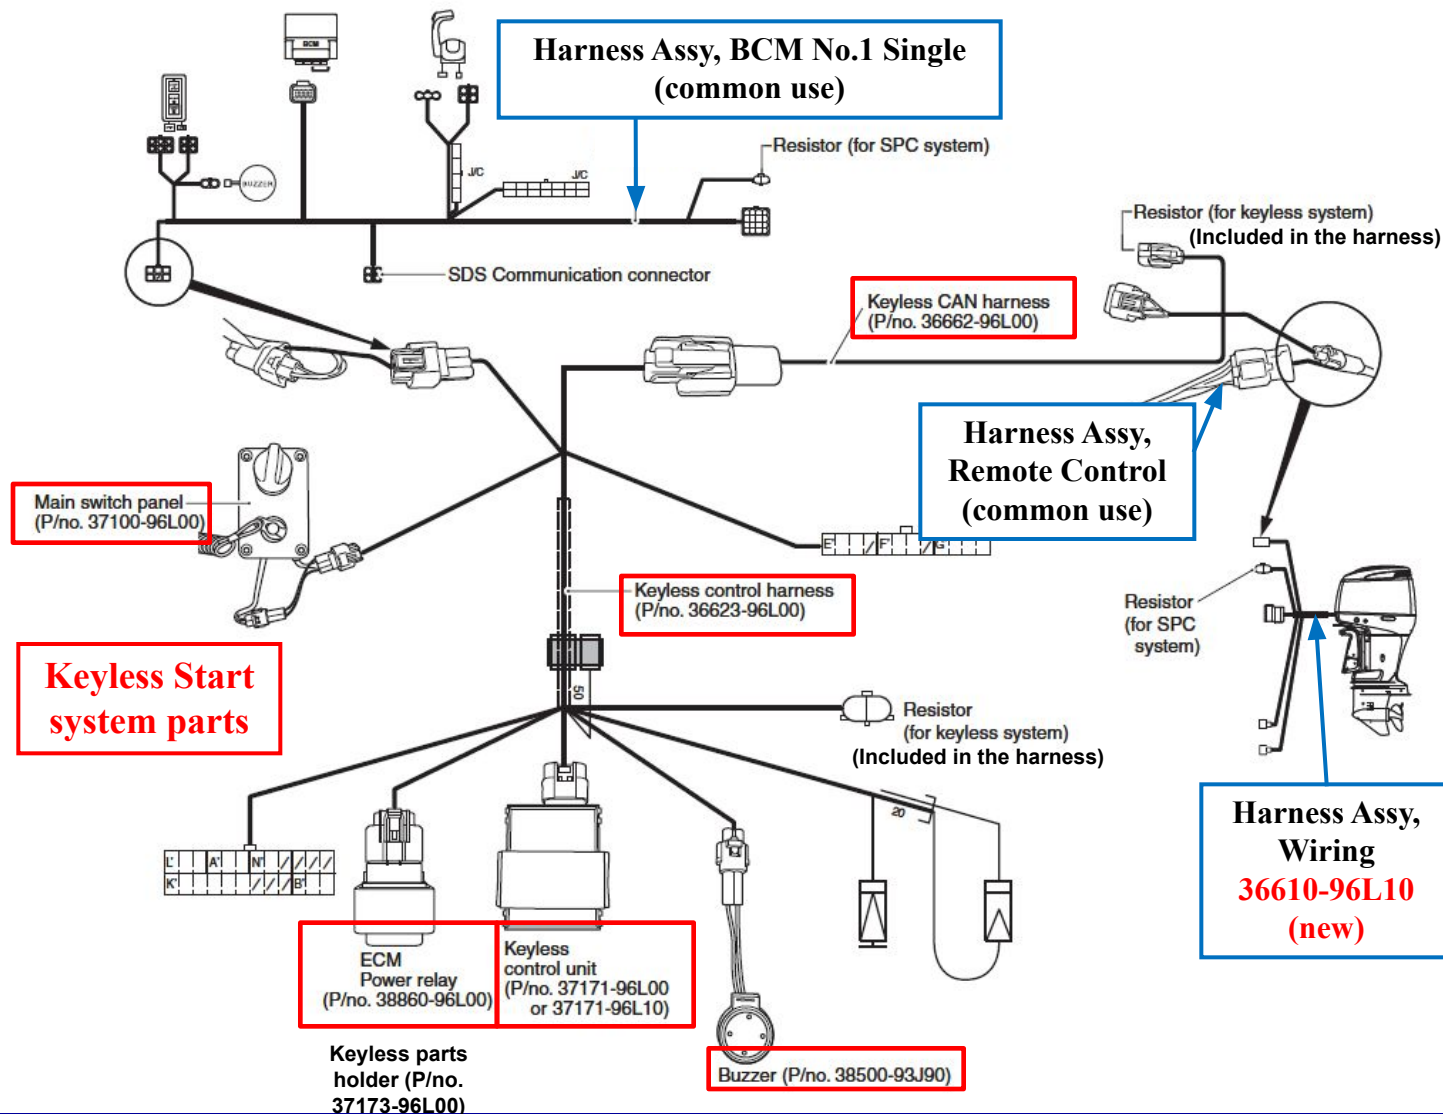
Harness Assy, BCM No.1 Single (common use)

BCM

J/C

J/C

BUZZER

Resistor (for SPC system)

Resistor (for keyless system)
(Included in the harness)

SDS Communication connector

Keyless CAN harness
(P/no. 36662-96L00)

Harness Assy, Remote Control (common use)

Main switch panel
(P/no. 37100-96L00)

E' F' G'

Keyless control harness
(P/no. 36623-96L00)

Resistor
(for SPC system)

Keyless Start system parts

50

Resistor
(for keyless system)
(Included in the harness)

Harness Assy, Wiring
36610-96L10
(new)

L' A' N'
K' B'

20

ECM
Power relay
(P/no. 38860-96L00)

Keyless
control unit
(P/no. 37171-96L00
or 37171-96L10)

Keyless parts holder (P/no. 37173-96L00)

Buzzer (P/no. 38500-93J90)